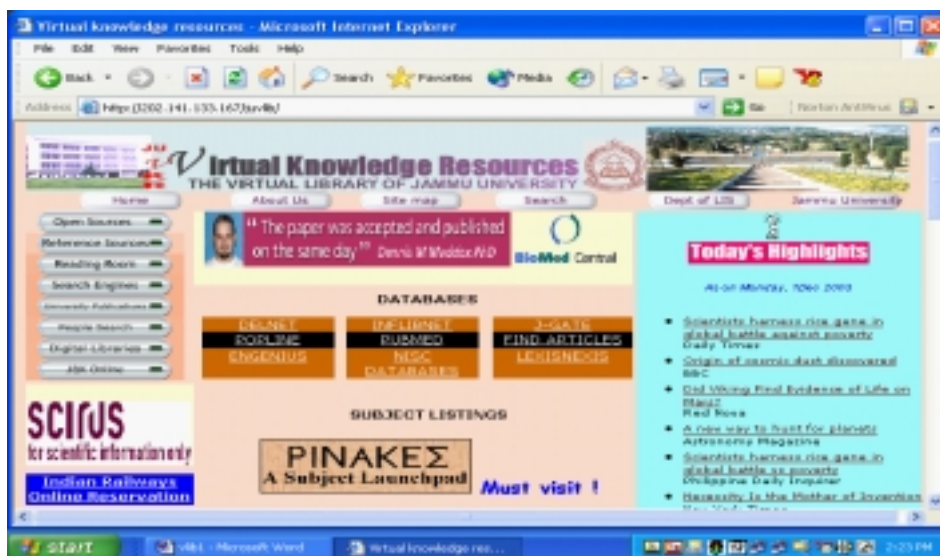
Virtual knowledge resources - Microsoft Internet Explorer

File Edit View Favorites Tools Help

Back Search Favorites Media

Address http://202.141.155.167/uvlib/ Go Norton AntiVirus

Virtual Knowledge Resources
THE VIRTUAL LIBRARY OF JAMMU UNIVERSITY

Home About Us Site map Search Dept of LIS Jammu University

Open Sources
Reference Sources
Reading Room
Search Engines
University Publications
People Search
Digital Libraries
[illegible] Online

"The paper was accepted and published on the same day" Dennis W Mcintosh PhD

BioMed Central

DATABASES

| DELNET | INFLIBNET | J-GATE |
|---|---|---|
| POPLINE | PUBMED | FIND ARTICLES |
| ENGENIUS | NISC DATABASES | LEXISNEXIS |

SUBJECT LISTINGS

SCIRUS for scientific information only

Indian Railways Online Reservation

PINAKEΣ A Subject Launchpad

Must visit !

Today's Highlights

As on Monday, 1Dec 2003

Scientists harness rice gene in global battle against poverty Daily Times

Origin of cosmic dust discovered BBC

Did Viking Find Evidence of Life on Mars? Red Nova

A new way to hunt for planets Astronomy Magazine

Scientists harness rice gene in global battle vs poverty Philippine Daily Inquirer

Necessity Is the Mother of Invention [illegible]

start vlib1 - Microsoft Word Virtual knowledge res... 2:23 PM